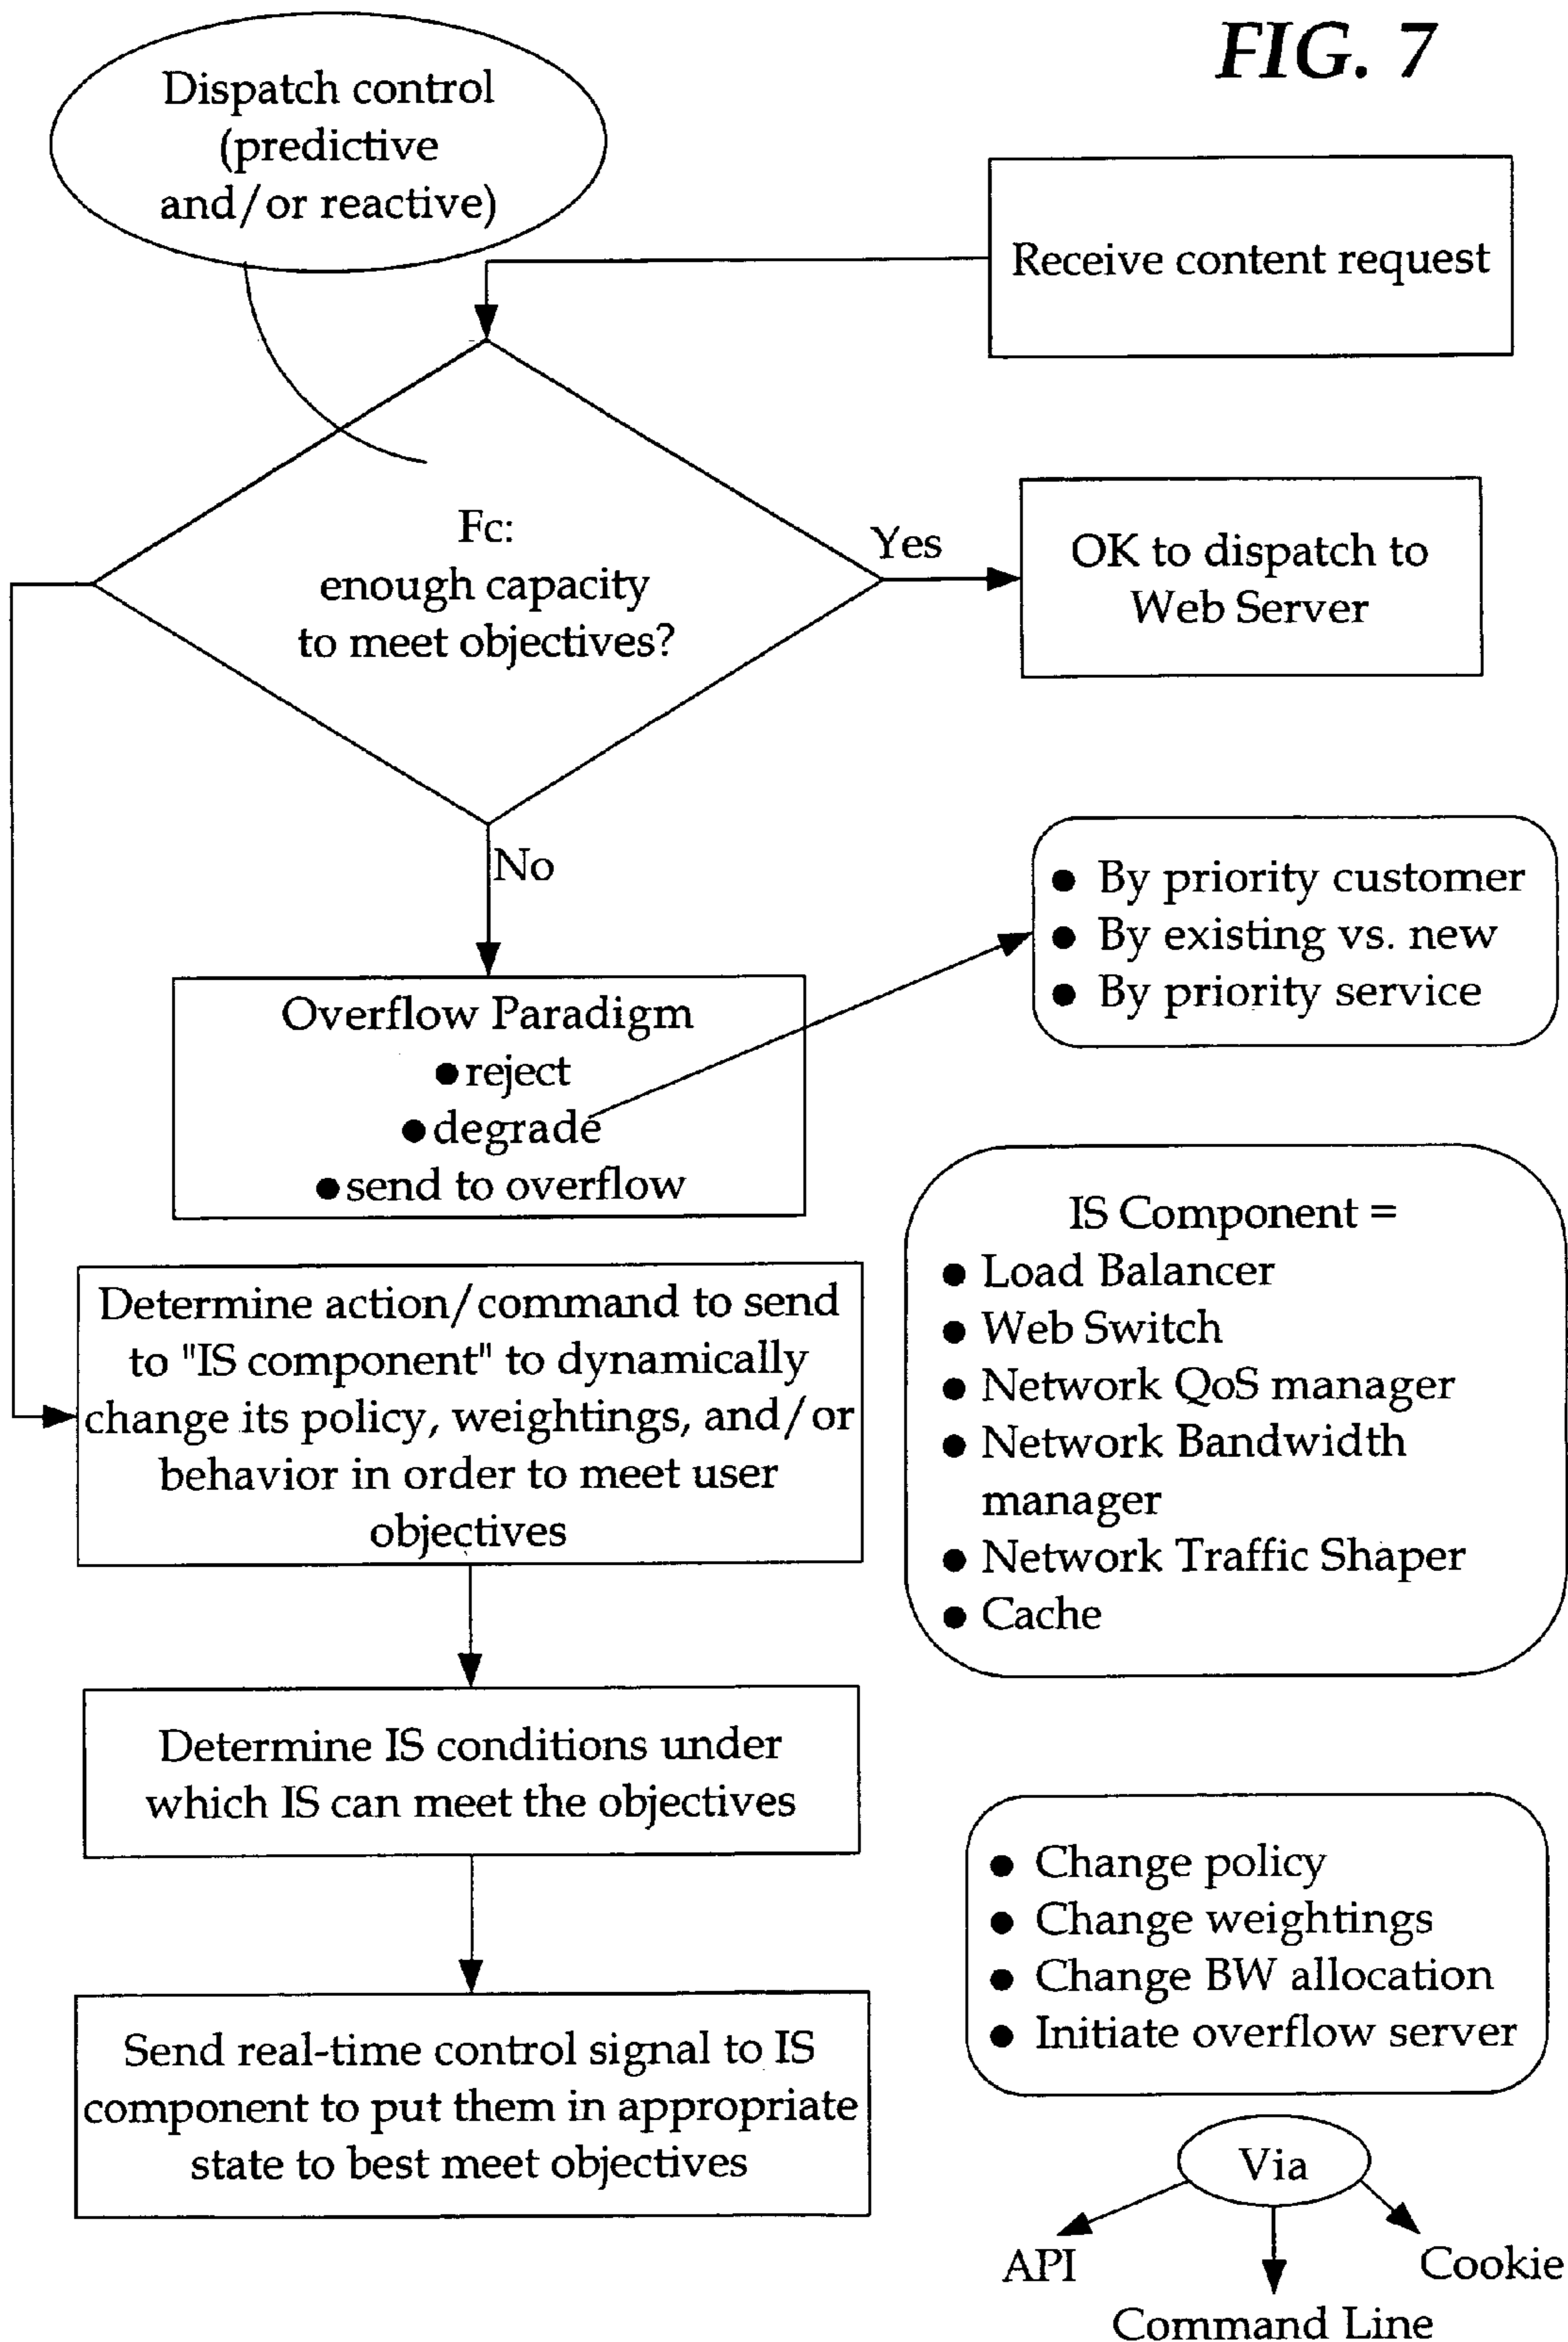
FIG. 7

Dispatch control (predictive and/or reactive)

Receive content request

Fc: enough capacity to meet objectives?

Yes

OK to dispatch to Web Server

No

- By priority customer
- By existing vs. new
- By priority service

Overflow Paradigm
- reject
- degrade
- send to overflow

IS Component =
- Load Balancer
- Web Switch
- Network QoS manager
- Network Bandwidth manager
- Network Traffic Shaper
- Cache

Determine action/command to send to "IS component" to dynamically change its policy, weightings, and/or behavior in order to meet user objectives

Determine IS conditions under which IS can meet the objectives

- Change policy
- Change weightings
- Change BW allocation
- Initiate overflow server

Send real-time control signal to IS component to put them in appropriate state to best meet objectives

Via

API

Cookie

Command Line